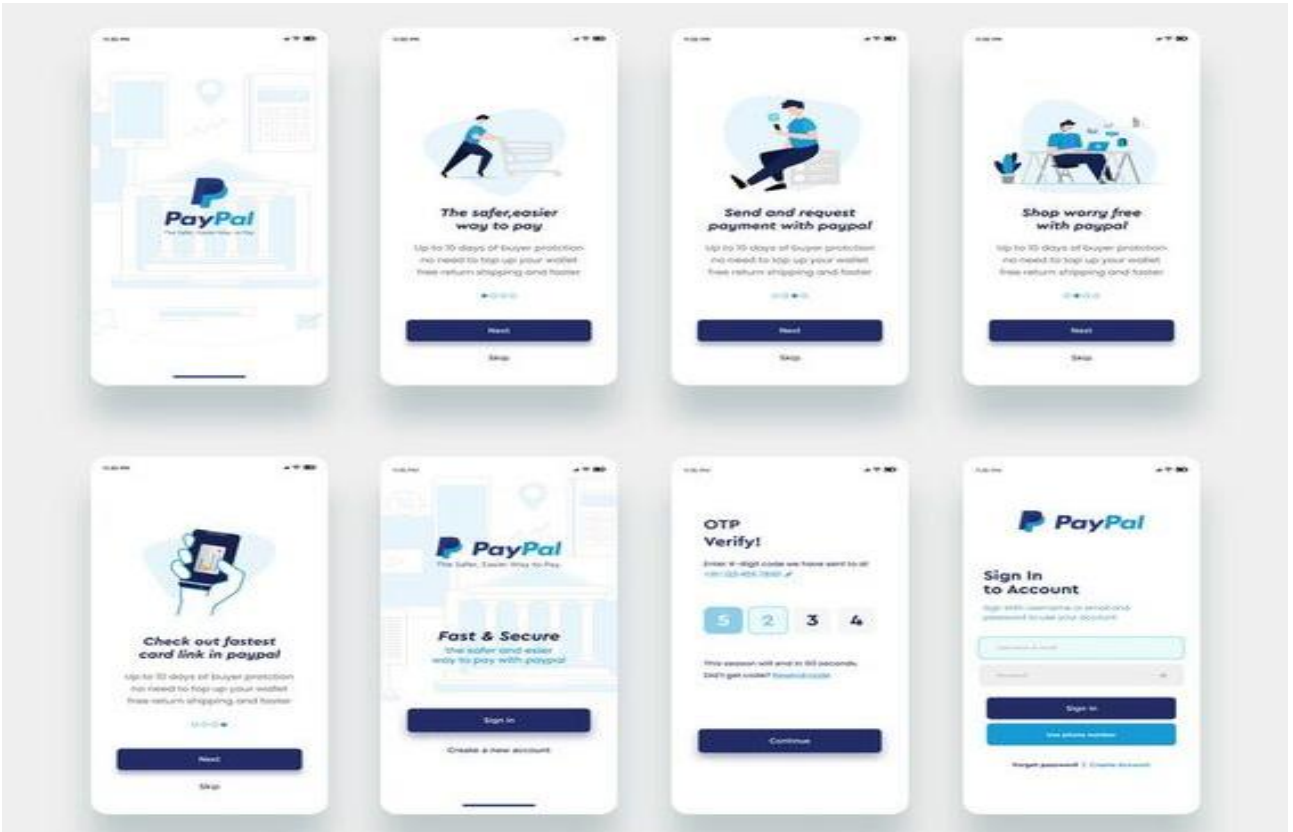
PayPal
The Safer, Easier Way to Pay

The safer,easier way to pay
Up to 10 days of buyer protection no need to top up your wallet free return shipping and faster
Next
Skip

Send and request payment with paypal
Up to 10 days of buyer protection no need to top up your wallet free return shipping and faster
Next
Skip

Shop worry free with paypal
Up to 10 days of buyer protection no need to top up your wallet free return shipping and faster
Next
Skip

Check out fastest card link in paypal
Up to 10 days of buyer protection no need to top up your wallet free return shipping and faster
Next
Skip

PayPal
The Safer, Easier Way to Pay
Fast & Secure
the safer and easier way to pay with paypal
Sign In
Create a new account

OTP Verify!
Enter 4-digit code we have sent to at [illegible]
5 2 3 4
This session will end in 60 seconds. Didn't get code? Resend code
Continue

PayPal
Sign In to Account
Sign With username or email and password to use your account
Username or email
Password
Sign In
Use phone number
Forgot password? | Create Account